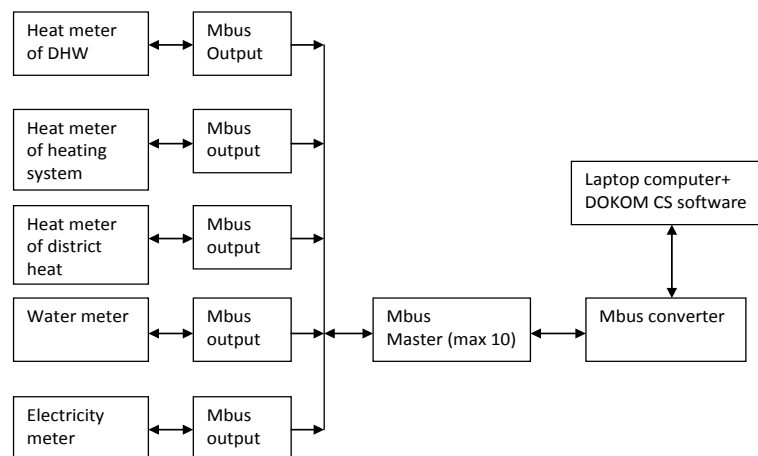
Heat meter of DHW

Mbus Output

Heat meter of heating system

Mbus output

Heat meter of district heat

Mbus output

Water meter

Mbus output

Electricity meter

Mbus output

Mbus Master (max 10)

Laptop computer+ DOKOM CS software

Mbus converter